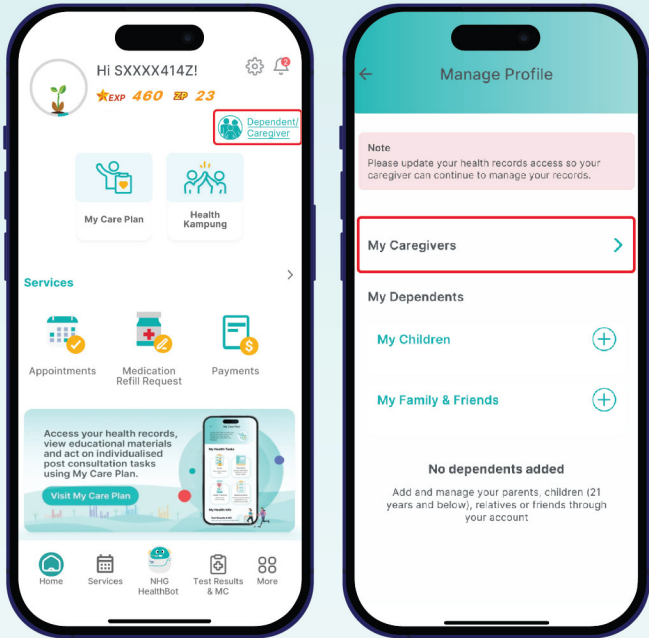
Hi SXXXX414Z!

EXP 460 ZP 23

2

Dependent/ Caregiver

My Care Plan

Health Kampung

Services

Appointments

Medication Refill Request

Payments

Access your health records, view educational materials and act on individualised post consultation tasks using My Care Plan.

Visit My Care Plan

Home

Services

NHG HealthBot

Test Results & MC

More

Manage Profile

Note

Please update your health records access so your caregiver can continue to manage your records.

My Caregivers

My Dependents

My Children

My Family & Friends

No dependents added

Add and manage your parents, children (21 years and below), relatives or friends through your account